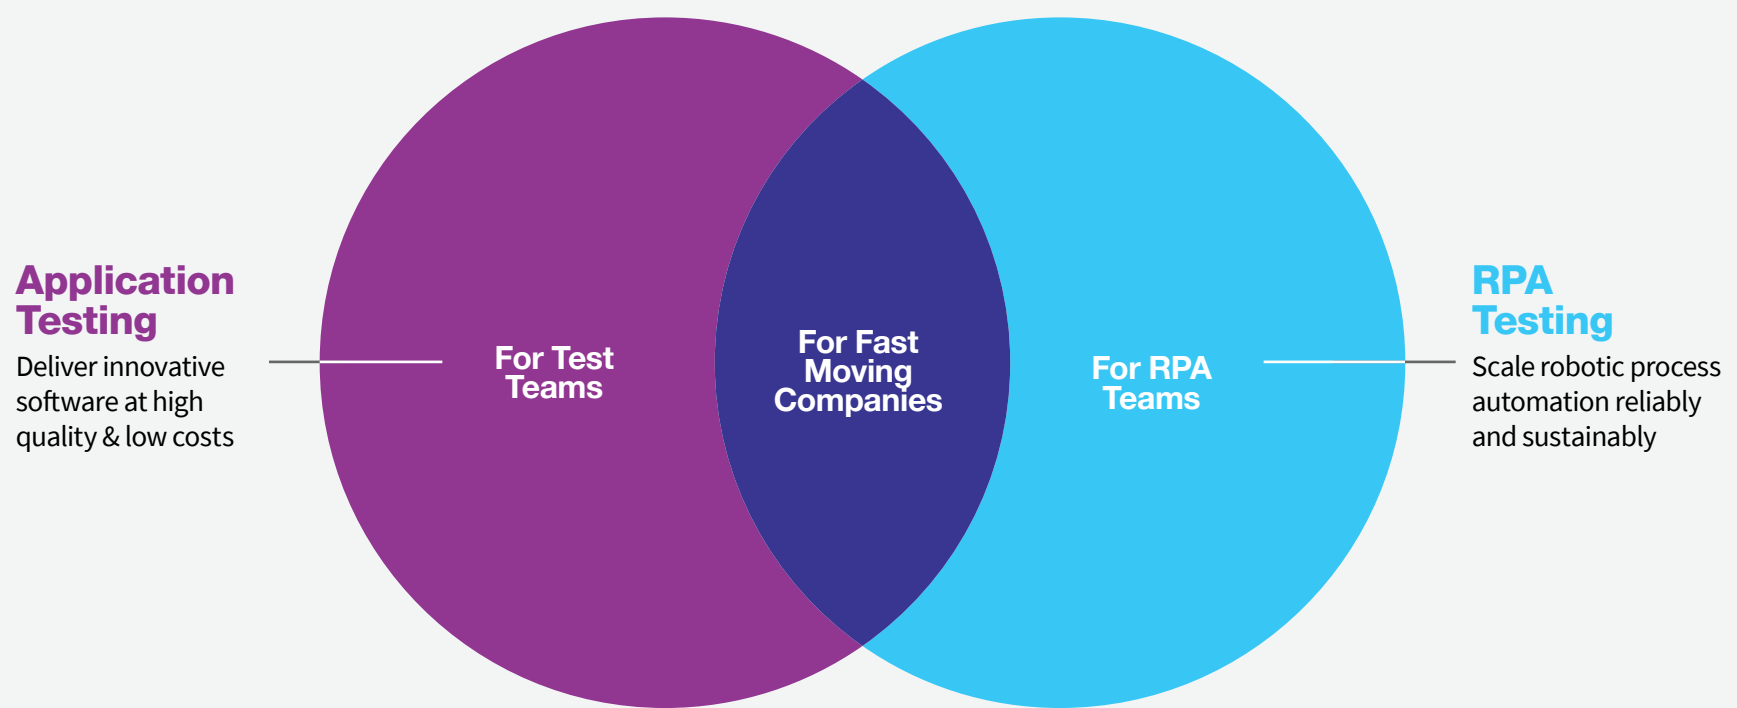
Application Testing
Deliver innovative software at high quality & low costs

For Test Teams

For Fast Moving Companies

For RPA Teams

RPA Testing
Scale robotic process automation reliably and sustainably